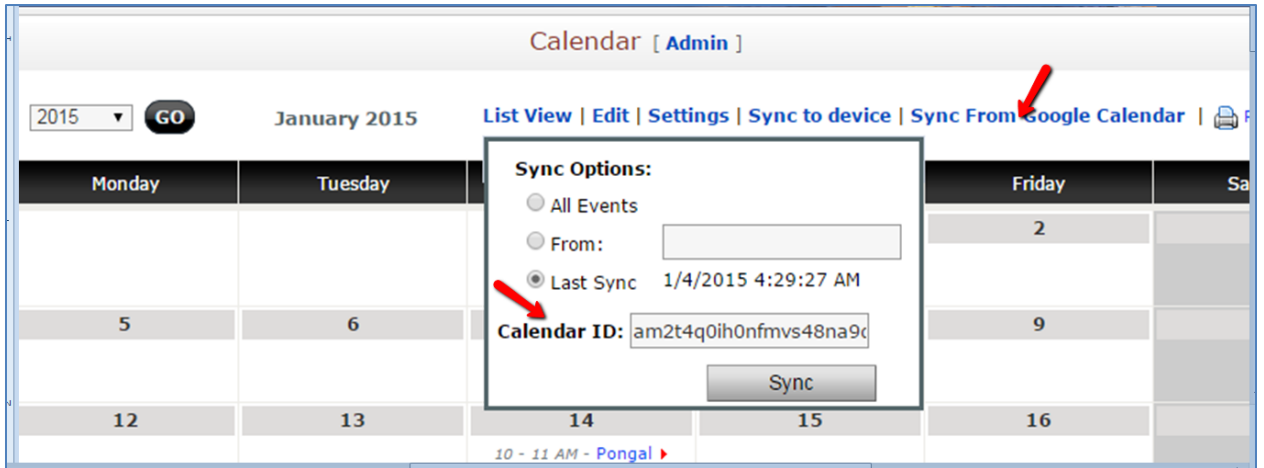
Calendar [ Admin ]

2015 GO

January 2015

List View | Edit | Settings | Sync to device | Sync From Google Calendar |

| Monday | Tuesday | | | Friday | Sa |
|---|---|---|---|---|---|
| | | | | 2 | |
| 5 | 6 | | | 9 | |
| 12 | 13 | 14 | 15 | 16 | |

Sync Options:

All Events

From:

Last Sync 1/4/2015 4:29:27 AM

Calendar ID: am2t4q0ih0nfmvs48na9c

Sync

10 - 11 AM - Pongal